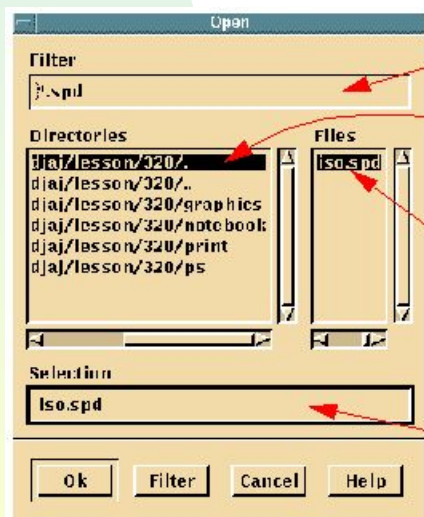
Open

Filter

?.spd

Directories

djaj/lesson/320/.
djaj/lesson/320/..
djaj/lesson/320/graphics
djaj/lesson/320/notebook
djaj/lesson/320/print
djaj/lesson/320/ps

Files

iso.spd

Selection

iso.spd

Ok

Filter

Cancel

Help